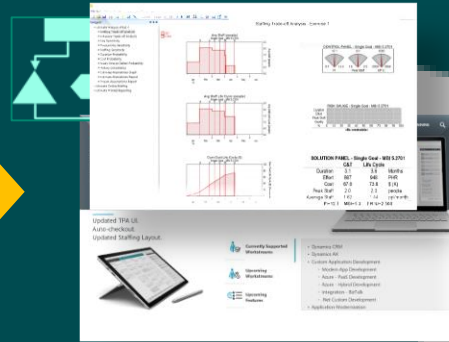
Staffing Trade-off Analysis: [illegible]

CONTROL PANEL - Single Goal - MBI 5.2701

SOLUTION PANEL - Single Goal - MBI 5.2701

| | C&T | Life Cycle | |
|---|---|---|---|
| Duration | 3.1 | 5.6 | Months |
| Effort | 567 | 640 | PHR |
| Cost | 67.0 | 73.6 | $ (K) |
| Peak Staff | 2.0 | 2.1 | people |
| Average Staff | 1.62 | 1.4 | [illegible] |

Updated TPA UI.
Auto-checkout.
Updated Staffing Layout.

Currently Supported Workstreams

Upcoming Workstreams

Upcoming Features

• Dynamics CRM
• Dynamics AX
• Custom Application Development
- Modern App Development
- Azure - PaaS Development
- Azure - Hybrid Development
- Integration - BizTalk
- .Net Custom Development
• Application Modernization